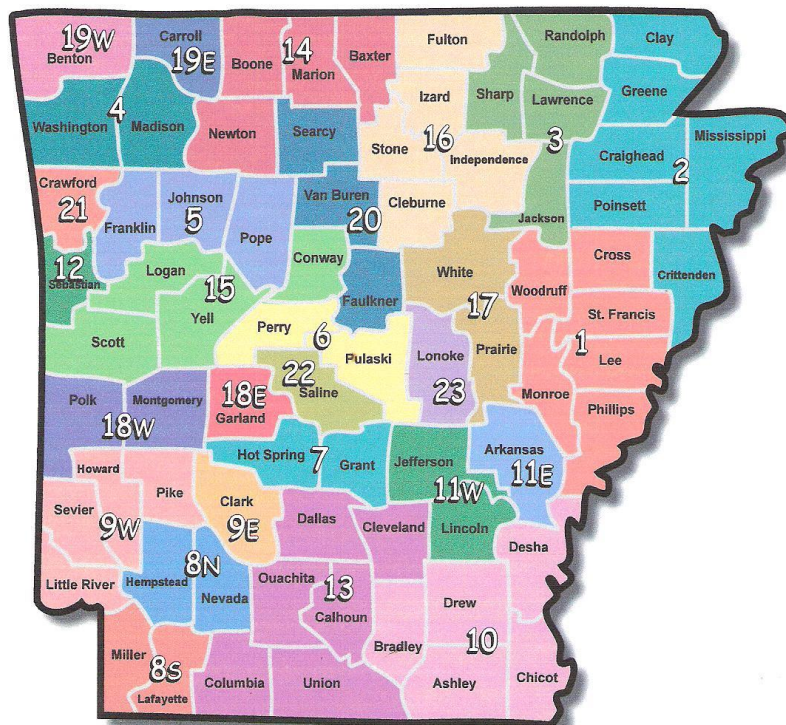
19W
Benton
Carroll
19E
Boone
14
Marion
Baxter
Fulton
Randolph
Clay
Washington
4
Madison
Newton
Searcy
Izard
Sharp
Lawrence
3
Greene
Stone
16
Independence
Mississippi
Craighead
2
Crawford
21
Franklin
Johnson
5
Pope
Van Buren
20
Cleburne
Jackson
Poinsett
12
Sebastian
Logan
15
Yell
Conway
Faulkner
White
17
Woodruff
Cross
Crittenden
Scott
Perry
6
Pulaski
Lonoke
Prairie
St. Francis
1
Lee
Polk
Montgomery
18W
18E
Garland
22
Saline
23
Monroe
Phillips
Hot Spring
7
Grant
Jefferson
11W
Arkansas
11E
Howard
Sevier
9W
Pike
Clark
9E
Dallas
Cleveland
Lincoln
Desha
8N
Hempstead
Nevada
Little River
Ouachita
13
Calhoun
Drew
10
Bradley
Miller
8S
Lafayette
Columbia
Union
Ashley
Chicot